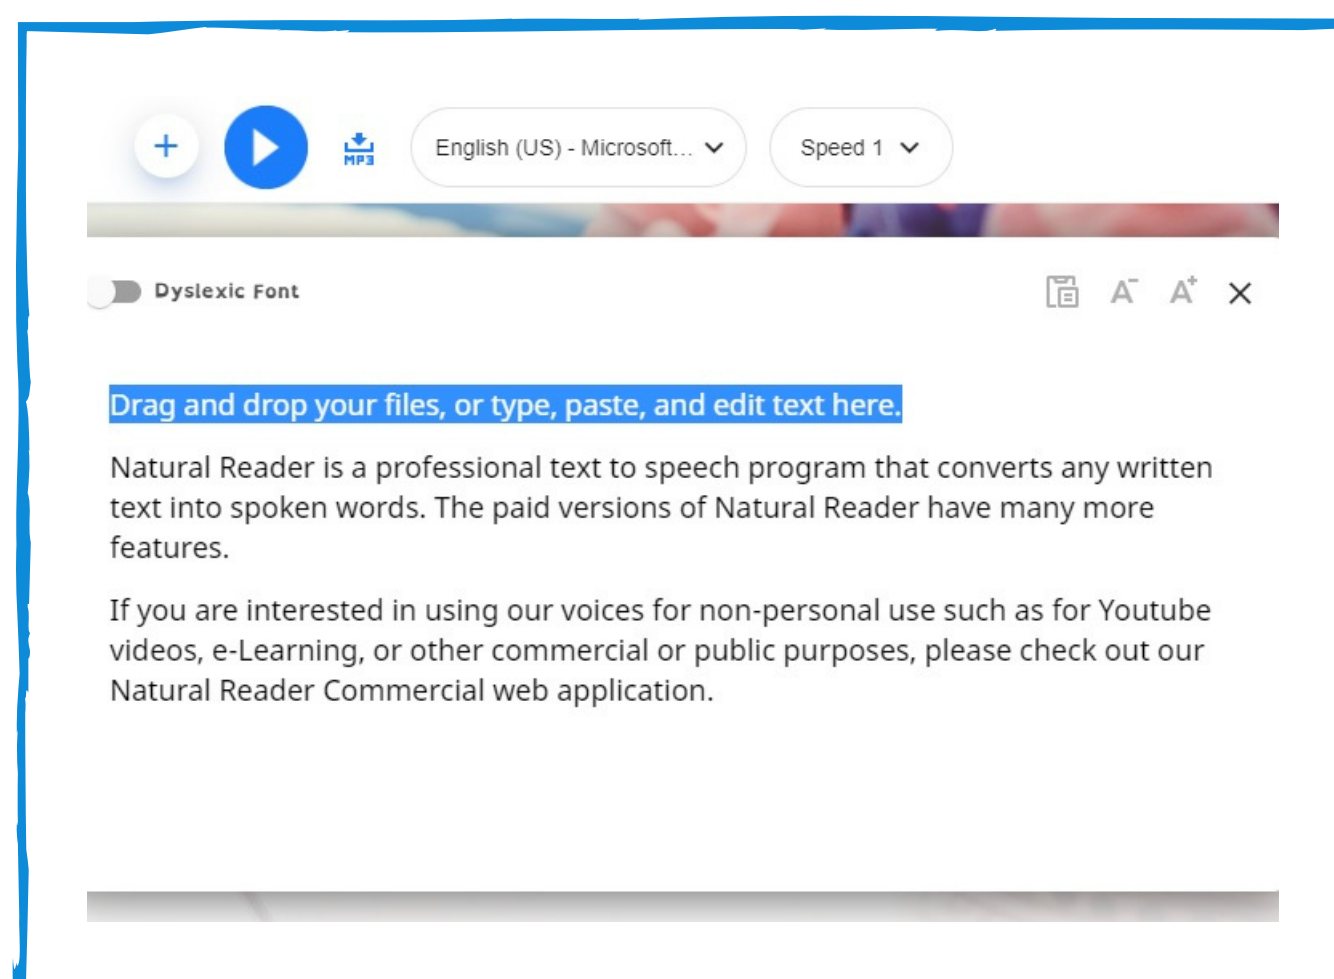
+

MP3

English (US) - Microsoft...

Speed 1

Dyslexic Font

A⁻ A⁺ ×

Drag and drop your files, or type, paste, and edit text here.

Natural Reader is a professional text to speech program that converts any written text into spoken words. The paid versions of Natural Reader have many more features.

If you are interested in using our voices for non-personal use such as for Youtube videos, e-Learning, or other commercial or public purposes, please check out our Natural Reader Commercial web application.